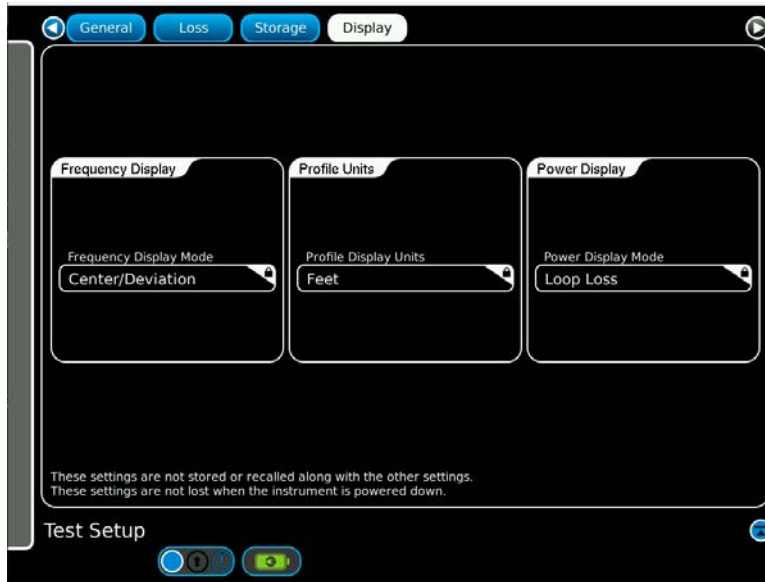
General Loss Storage Display

Frequency Display
Frequency Display Mode
Center/Deviation

Profile Units
Profile Display Units
Feet

Power Display
Power Display Mode
Loop Loss

These settings are not stored or recalled along with the other settings.
These settings are not lost when the instrument is powered down.

Test Setup